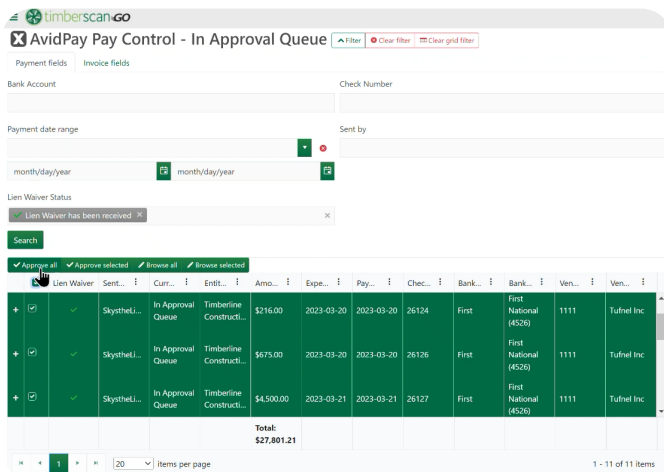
timberscanGO

AvidPay Pay Control - In Approval Queue Filter Clear filter Clear grid filter

Payment fields Invoice fields

Bank Account

Check Number

Payment date range

Sent by

month/day/year month/day/year

Lien Waiver Status

Lien Waiver has been received ×

×

Search

Approve all Approve selected Browse all Browse selected

| | | Lien Waiver | Sent... | Curr... | Entit... | Amo... | Expe... | Pay... | Chec... | Bank... | Bank... | Ven... | Ven... |
|---|---|---|---|---|---|---|---|---|---|---|---|---|---|
| + | ✓ | ✓ | SkystheLi... | In Approval Queue | Timberline Constructi... | $216.00 | 2023-03-20 | 2023-03-20 | 26124 | First | First National (4526) | 1111 | Tufnel Inc |
| + | ✓ | ✓ | SkystheLi... | In Approval Queue | Timberline Constructi... | $675.00 | 2023-03-20 | 2023-03-20 | 26126 | First | First National (4526) | 1111 | Tufnel Inc |
| + | ✓ | ✓ | SkystheLi... | In Approval Queue | Timberline Constructi... | $4,500.00 | 2023-03-21 | 2023-03-21 | 26127 | First | First National (4526) | 1111 | Tufnel Inc |
| | | | | | | Total: $27,801.21 | | | | | | | |

1 20 items per page

1 - 11 of 11 items